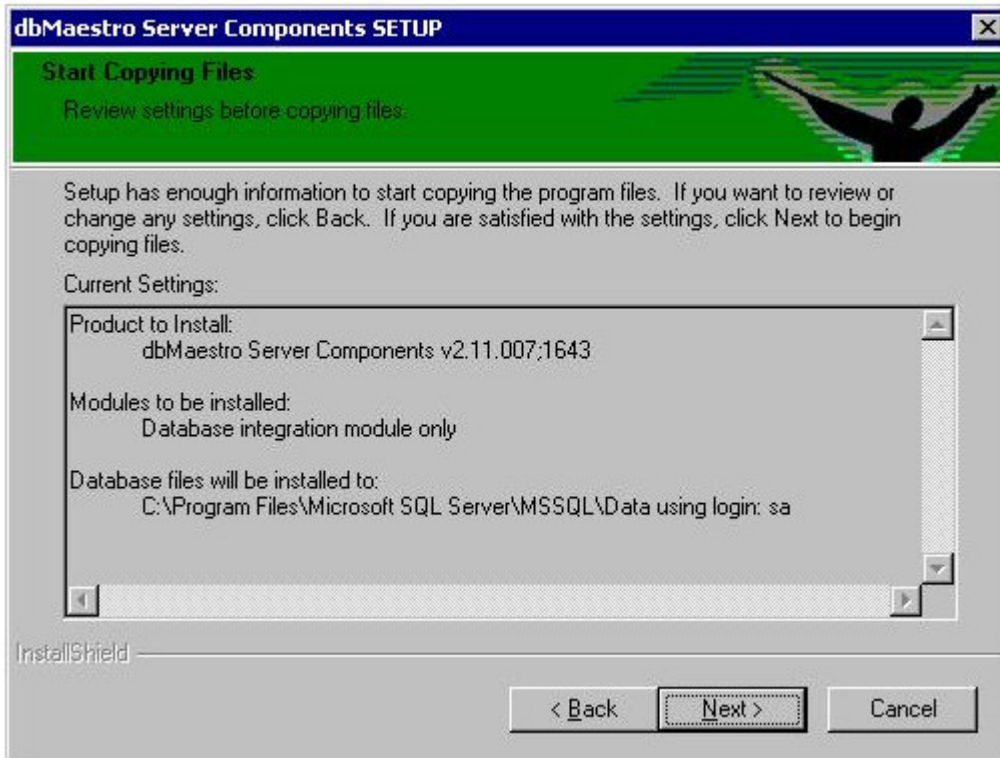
dbMaestro Server Components SETUP

Start Copying Files

Review settings before copying files.

Setup has enough information to start copying the program files. If you want to review or change any settings, click Back. If you are satisfied with the settings, click Next to begin copying files.

Current Settings:

Product to Install:
dbMaestro Server Components v2.11.007;1643

Modules to be installed:
Database integration module only

Database files will be installed to:
C:\Program Files\Microsoft SQL Server\MSSQL\Data using login: sa

InstallShield

< Back

Next >

Cancel